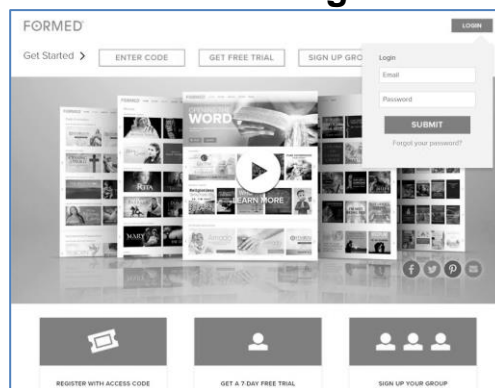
FORMED

LOGIN

Get Started >
ENTER CODE
GET FREE TRIAL
SIGN UP GRO

Login
Email
Password
SUBMIT
Forgot your password?

WORD
LEARN MORE

REGISTER WITH ACCESS CODE
GET A 7-DAY FREE TRIAL
SIGN UP YOUR GROUP